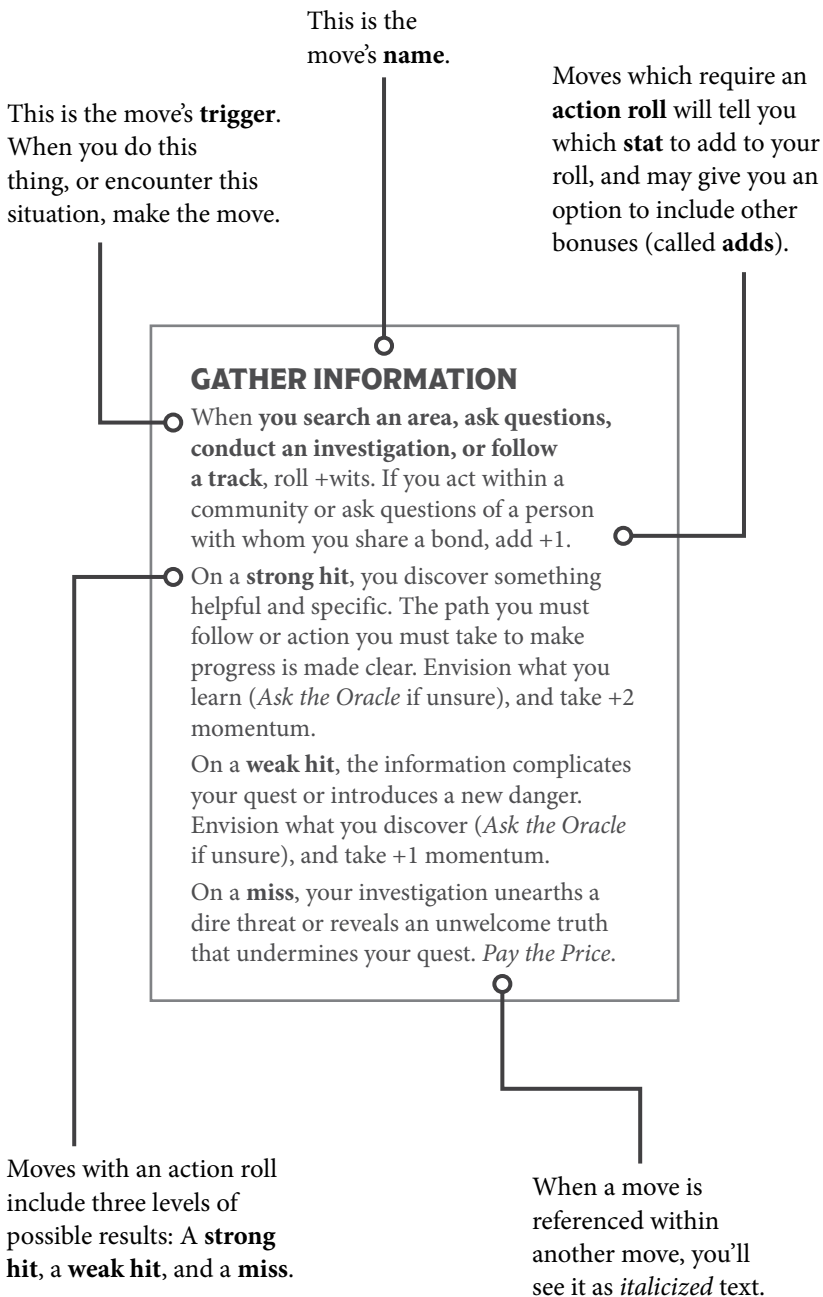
This is the move's **name**.

This is the move's **trigger**. When you do this thing, or encounter this situation, make the move.

Moves which require an **action roll** will tell you which **stat** to add to your roll, and may give you an option to include other bonuses (called **adds**).

GATHER INFORMATION

When **you search an area, ask questions, conduct an investigation, or follow a track**, roll +wits. If you act within a community or ask questions of a person with whom you share a bond, add +1.

On a **strong hit**, you discover something helpful and specific. The path you must follow or action you must take to make progress is made clear. Envision what you learn (*Ask the Oracle* if unsure), and take +2 momentum.

On a **weak hit**, the information complicates your quest or introduces a new danger. Envision what you discover (*Ask the Oracle* if unsure), and take +1 momentum.

On a **miss**, your investigation unearths a dire threat or reveals an unwelcome truth that undermines your quest. *Pay the Price*.

Moves with an action roll include three levels of possible results: A **strong hit**, a **weak hit**, and a **miss**.

When a move is referenced within another move, you'll see it as *italicized* text.